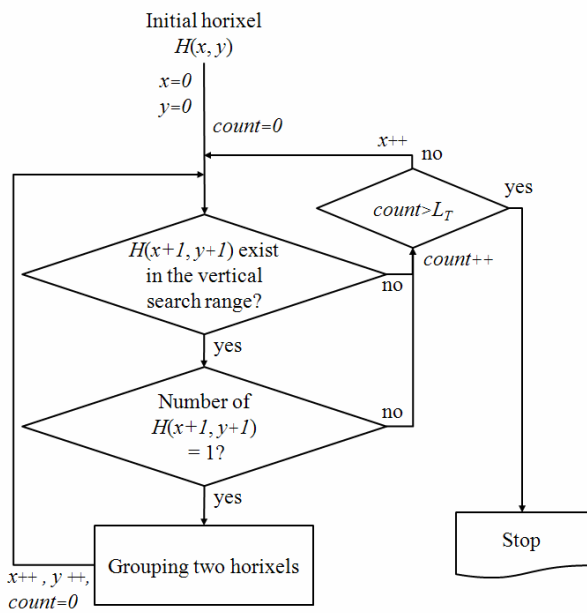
Initial horixel
$H(x, y)$

$x=0$
$y=0$

$count=0$

$x{+}{+}$

no

yes

$count>L_T$

$H(x+1, y+1)$ exist in the vertical search range?

$count{+}{+}$

no

yes

Number of $H(x+1, y+1)$ = 1?

no

yes

Grouping two horixels

$x{+}{+}$ , $y{+}{+}$, $count=0$

Stop